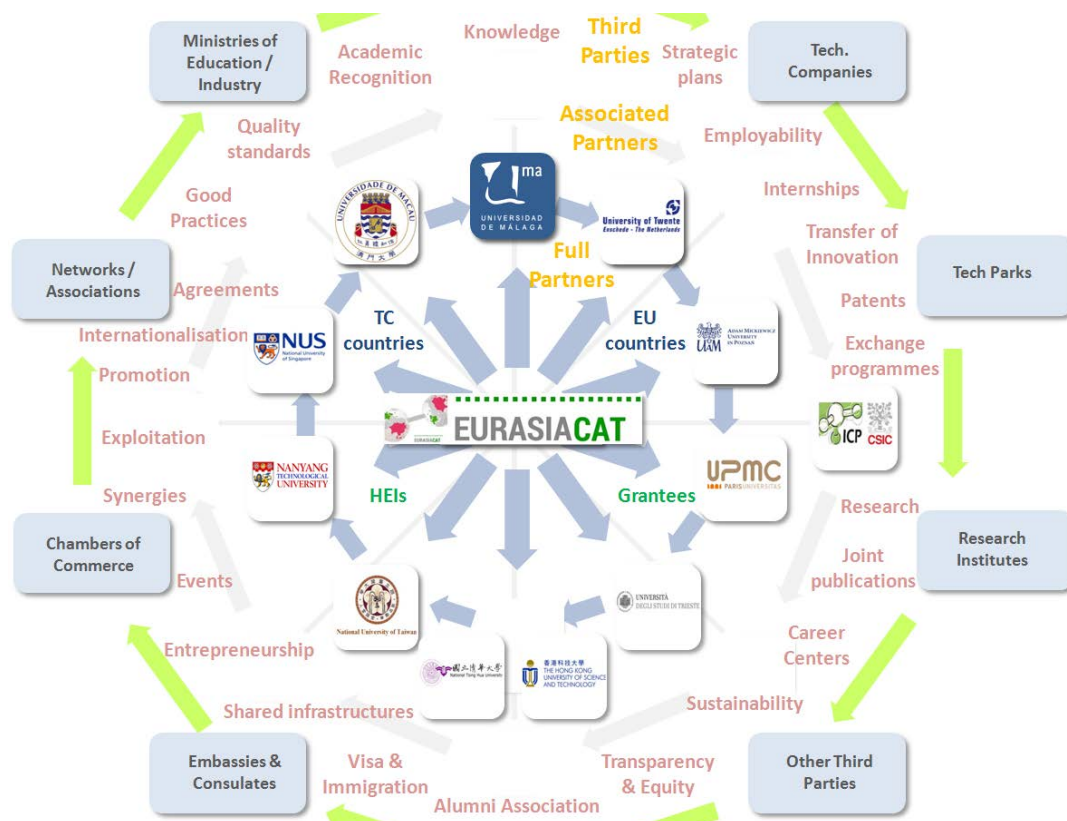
Ministries of Education / Industry

Academic Recognition

Knowledge

Third Parties

Strategic plans

Tech. Companies

Quality standards

Associated Partners

Employability

Good Practices

UNIVERSIDADE DE MACAU

ma UNIVERSIDAD DE MÁLAGA

University of Twente Enschede - The Netherlands

Internships

Full Partners

Transfer of Innovation

Networks / Associations

Agreements

Tech Parks

Patents

Internationalisation

NUS National University of Singapore

TC countries

EU countries

UAM ADAM MICKIEWICZ UNIVERSITY IN POZNAŃ

Exchange programmes

Promotion

EURASIACAT

ICP CSIC

Exploitation

NANYANG TECHNOLOGICAL UNIVERSITY

HEIs

Grantees

UPMC PARIS UNIVERSITAS

Synergies

Research

Chambers of Commerce

Joint publications

Research Institutes

Events

UNIVERSITÀ DEGLI STUDI DI TRIESTE

National University of Taiwan

Career Centers

Entrepreneurship

National Tsing Hua University

THE HONG KONG UNIVERSITY OF SCIENCE AND TECHNOLOGY

Sustainability

Shared infrastructures

Embassies & Consulates

Visa & Immigration

Transparency & Equity

Other Third Parties

Alumni Association